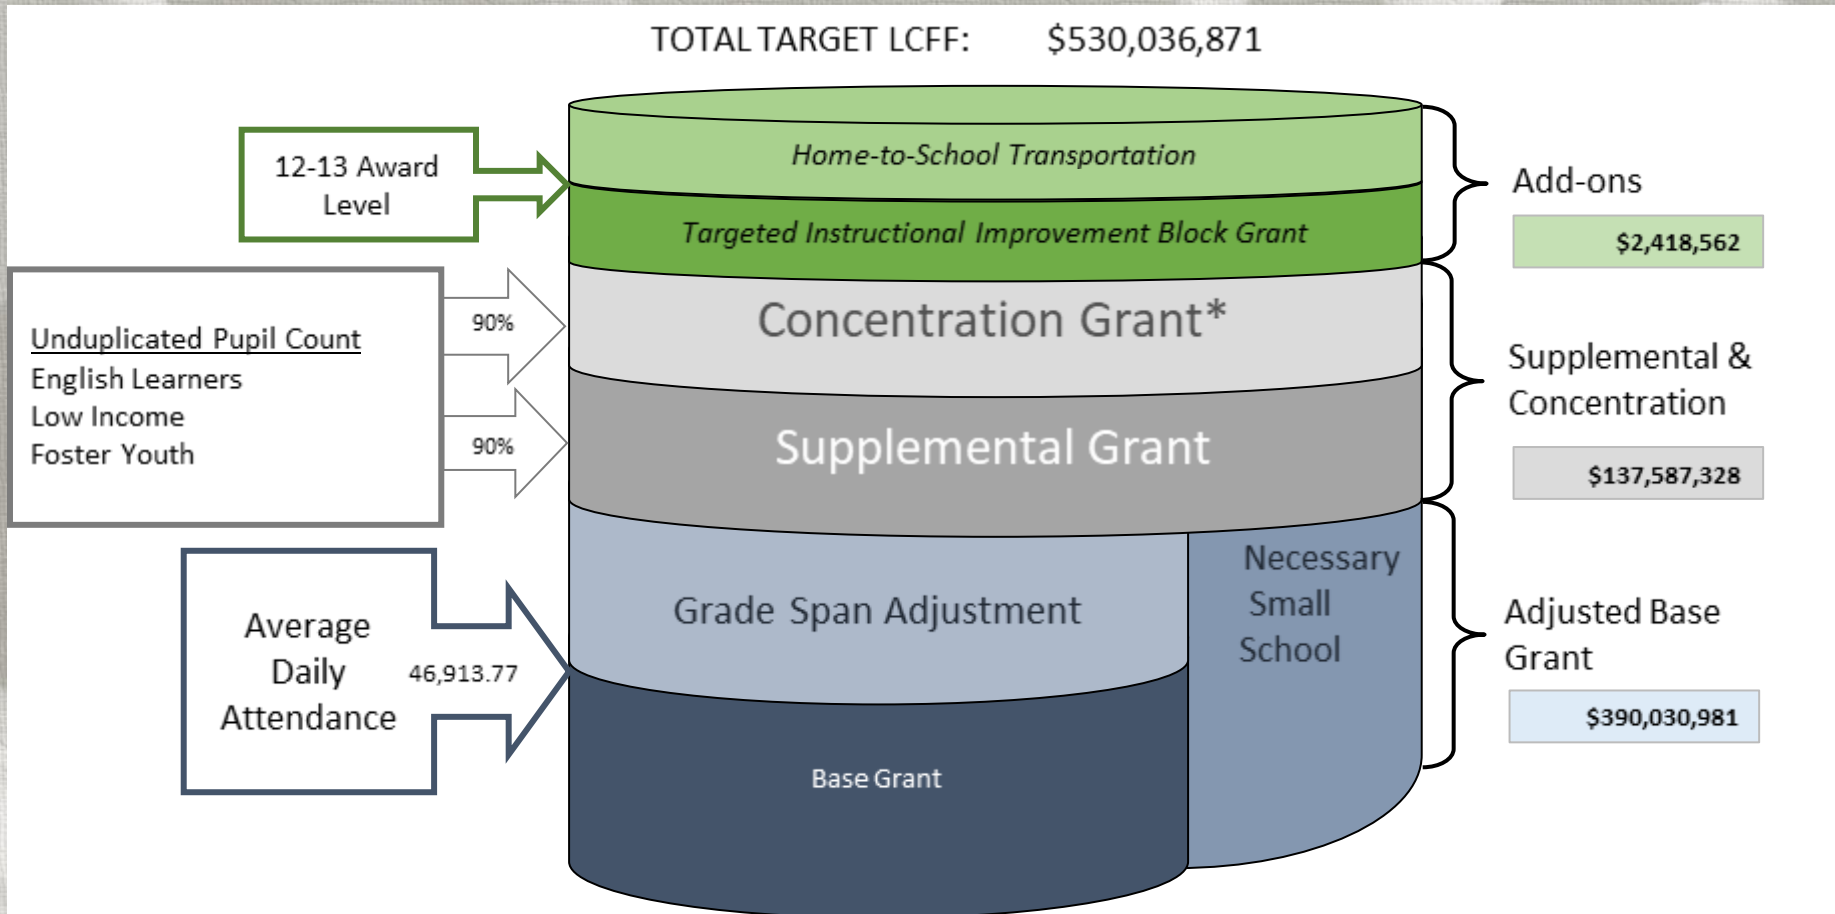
TOTAL TARGET LCFF: $530,036,871

12-13 Award Level

Home-to-School Transportation

Targeted Instructional Improvement Block Grant

Add-ons

$2,418,562

Unduplicated Pupil Count
English Learners
Low Income
Foster Youth

90%

90%

Concentration Grant*

Supplemental Grant

Supplemental & Concentration

$137,587,328

Average Daily Attendance

46,913.77

Grade Span Adjustment

Necessary Small School

Base Grant

Adjusted Base Grant

$390,030,981